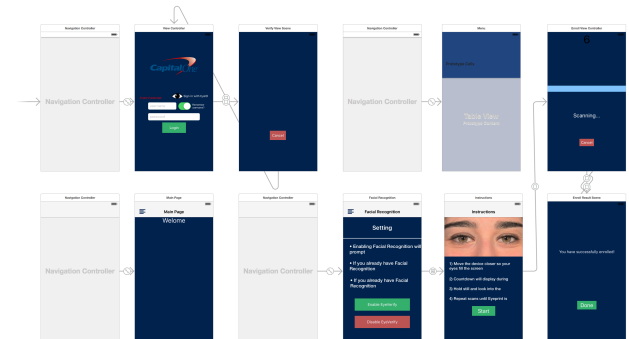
Navigation Controller

Navigation Controller

View Controller

Capital One

Sign in with EyeID

Login

Verify View Contro

Cancel

Navigation Controller

Navigation Controller

Menu

Table View
Prototype Content

Enroll View Controller

Scanning...

Cancel

Navigation Controller

Navigation Controller

Main Page

Main Page

Welome

Navigation Controller

Navigation Controller

Facial Recognition

Facial Recognition

Setting

• Enabling Facial Recognition will prompt

• If you already have Facial Recognition

• If you already have Facial Recognition

Enable EyeVerify

Disable EyeVerify

Instructions

Instructions

1) Move the device closer so your eyes fill the screen

2) Countdown will display during

3) Hold still and look into the

4) Repeat scans until Eyeprint is

Start

Enroll Result Scene

You have successfully enrolled!

Done